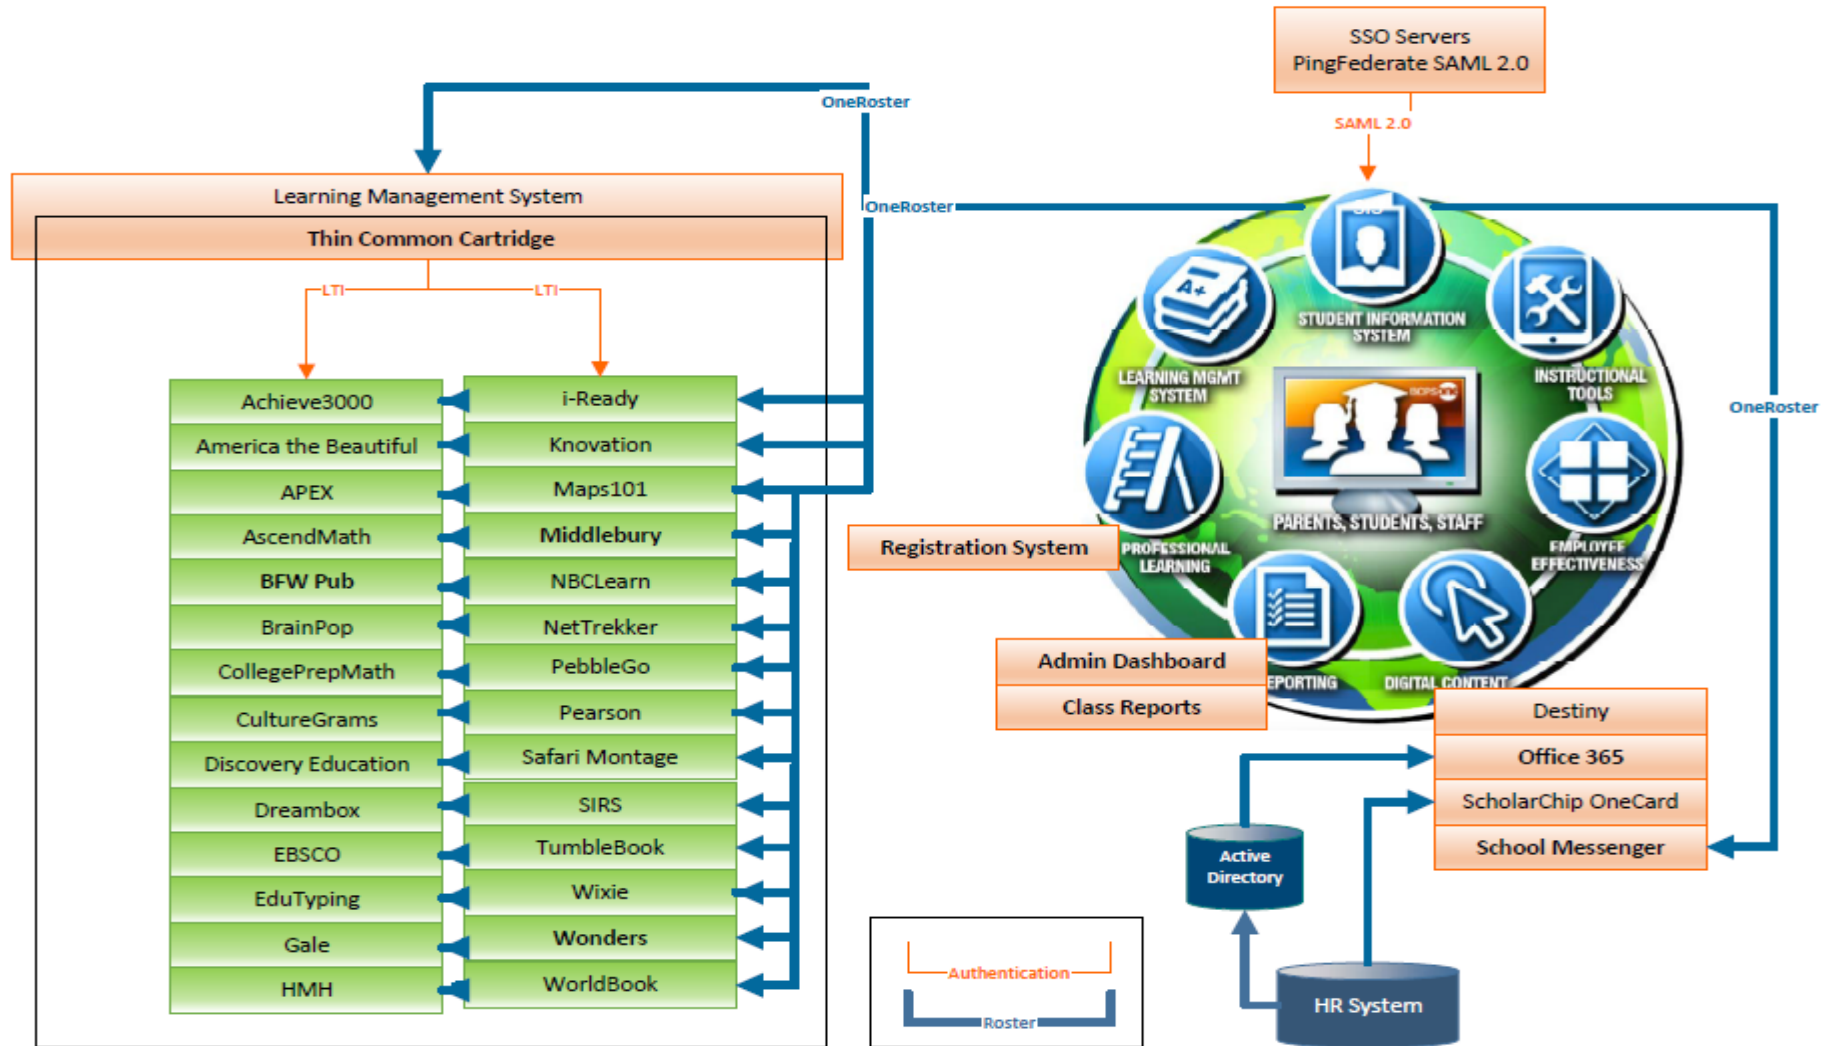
SSO Servers
PingFederate SAML 2.0

SAML 2.0

OneRoster

OneRoster

OneRoster

Learning Management System

Thin Common Cartridge

LTI

LTI

Achieve3000
America the Beautiful
APEX
AscendMath
BFW Pub
BrainPop
CollegePrepMath
CultureGrams
Discovery Education
Dreambox
EBSCO
EduTyping
Gale
HMH

i-Ready
Knovation
Maps101
Middlebury
NBCLearn
NetTrekker
PebbleGo
Pearson
Safari Montage
SIRS
TumbleBook
Wixie
Wonders
WorldBook

STUDENT INFORMATION SYSTEM
LEARNING MGMT SYSTEM
INSTRUCTIONAL TOOLS
PARENTS, STUDENTS, STAFF
PROFESSIONAL LEARNING
EMPLOYEE EFFECTIVENESS
EPORTING
DIGITAL CONTENT

Registration System

Admin Dashboard
Class Reports

Destiny
Office 365
ScholarChip OneCard
School Messenger

Active Directory

HR System

Authentication
Roster